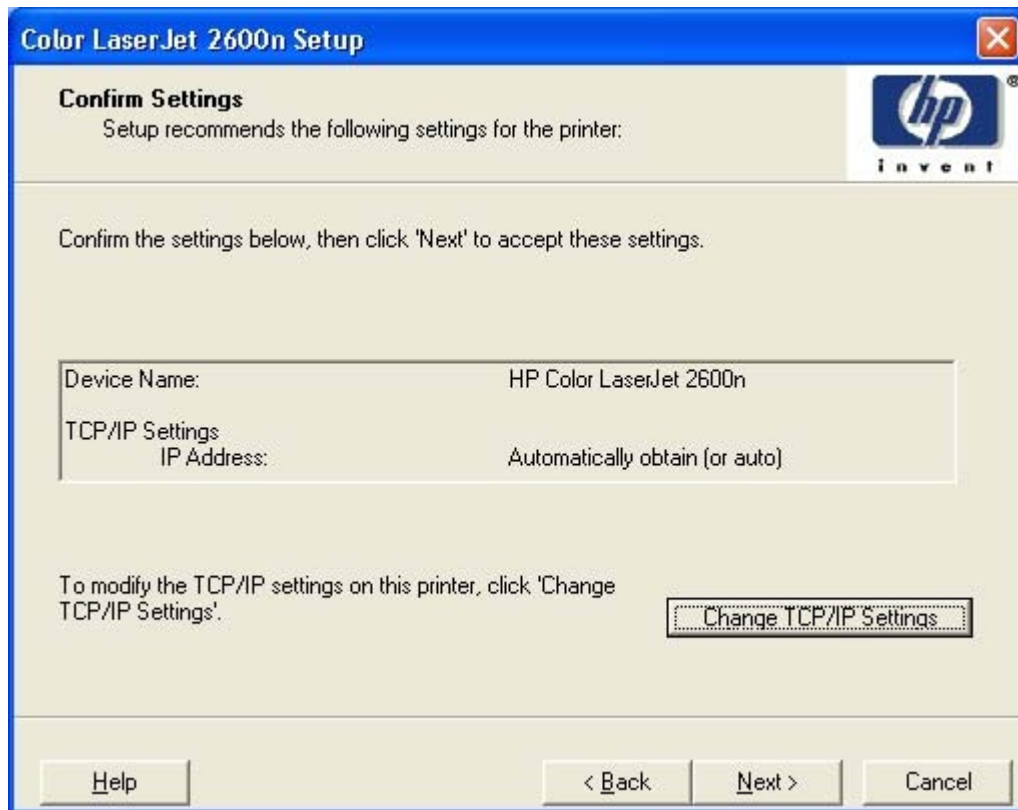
Color LaserJet 2600n Setup

Confirm Settings
Setup recommends the following settings for the printer:

hp
invent

Confirm the settings below, then click 'Next' to accept these settings.

Device Name: HP Color LaserJet 2600n

TCP/IP Settings
IP Address: Automatically obtain (or auto)

To modify the TCP/IP settings on this printer, click 'Change TCP/IP Settings'.

Change TCP/IP Settings

Help

< Back

Next >

Cancel